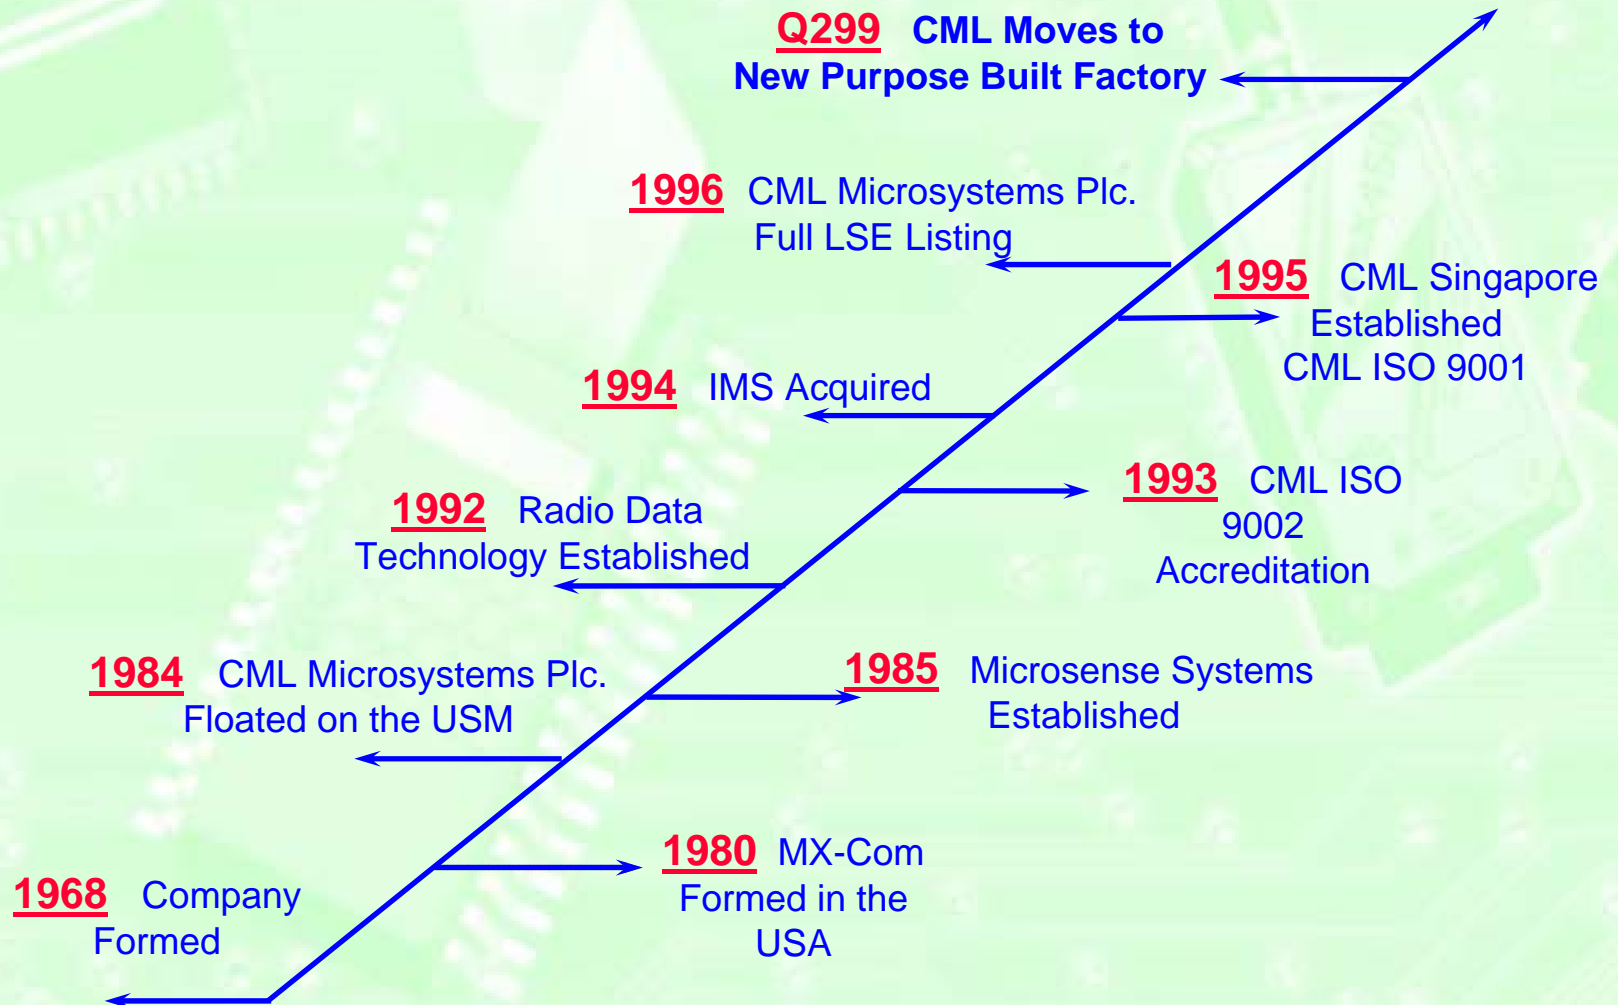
Q299 CML Moves to New Purpose Built Factory

1996 CML Microsystems Plc. Full LSE Listing

1995 CML Singapore Established CML ISO 9001

1994 IMS Acquired

1993 CML ISO 9002 Accreditation

1992 Radio Data Technology Established

1984 CML Microsystems Plc. Floated on the USM

1985 Microsense Systems Established

1980 MX-Com Formed in the USA

1968 Company Formed